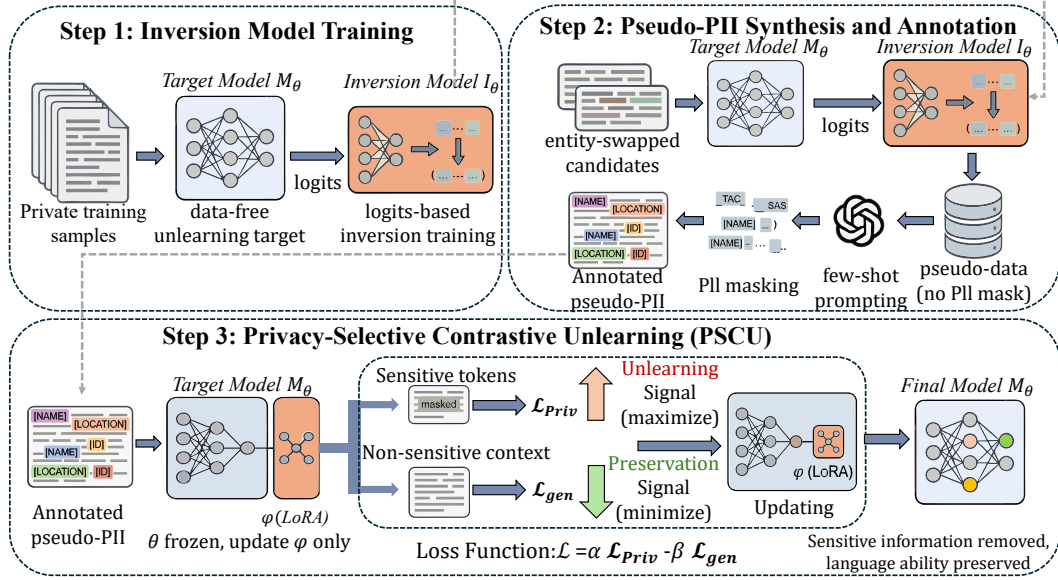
Step 1: Inversion Model Training

Private training samples

Target Model $M_\theta$

data-free unlearning target

logits

Inversion Model $I_\theta$

( ... ... )

logits-based inversion training

Step 2: Pseudo-PII Synthesis and Annotation

entity-swapped candidates

Target Model $M_\theta$

logits

Inversion Model $I_\theta$

( ... ... )

pseudo-data (no Pll mask)

few-shot prompting

TAC SAS

[NAME]

[NAME]

Pll masking

[NAME] [LOCATION] [NAME] [ID] [LOCATION] [ID]

Annotated pseudo-PII

Step 3: Privacy-Selective Contrastive Unlearning (PSCU)

[NAME] [LOCATION] [ID] [NAME] [LOCATION] [ID]

Annotated pseudo-PII

Target Model $M_\theta$

$\varphi(LoRA)$

$\theta$ frozen, update $\varphi$ only

Sensitive tokens

masked

$\mathcal{L}_{Priv}$

Unlearning Signal (maximize)

Non-sensitive context

$\mathcal{L}_{gen}$

Preservation Signal (minimize)

$\varphi$ (LoRA)

Updating

Final Model $M_\theta$

Loss Function:$\mathcal{L} = \alpha\ \mathcal{L}_{Priv}$ -$\beta\ \mathcal{L}_{gen}$

Sensitive information removed, language ability preserved